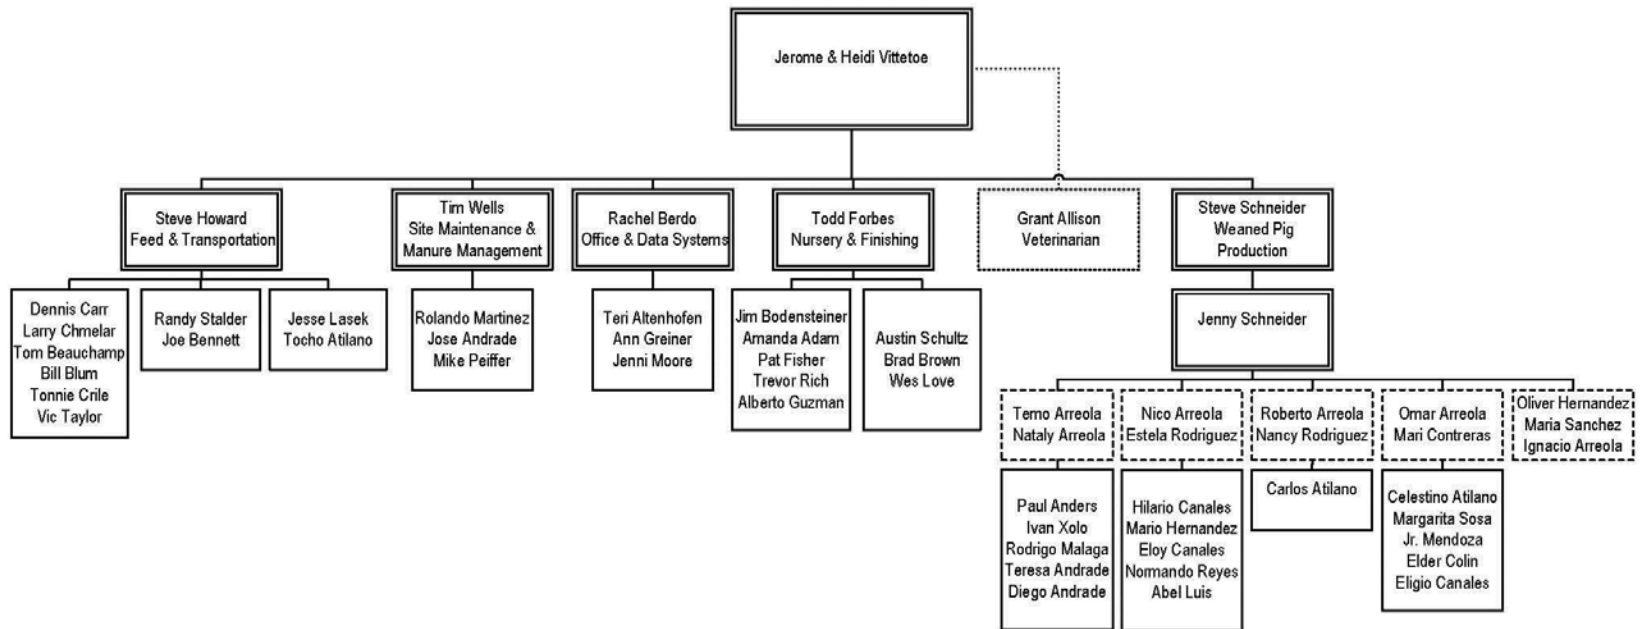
Jerome & Heidi Vittetoe

Steve Howard
Feed & Transportation

Tim Wells
Site Maintenance &
Manure Management

Rachel Berdo
Office & Data Systems

Todd Forbes
Nursery & Finishing

Grant Allison
Veterinarian

Steve Schneider
Weaned Pig
Production

Dennis Carr
Larry Chmelar
Tom Beauchamp
Bill Blum
Tonnie Crile
Vic Taylor

Randy Stalder
Joe Bennett

Jesse Lasek
Tocho Atilano

Rolando Martinez
Jose Andrade
Mike Peiffer

Teri Altenhofen
Ann Greiner
Jenni Moore

Jim Bodensteiner
Amanda Adam
Pat Fisher
Trevor Rich
Alberto Guzman

Austin Schultz
Brad Brown
Wes Love

Jenny Schneider

Temo Arreola
Nataly Arreola

Nico Arreola
Estela Rodriguez

Roberto Arreola
Nancy Rodriguez

Omar Arreola
Mari Contreras

Oliver Hernandez
Maria Sanchez
Ignacio Arreola

Paul Anders
Ivan Xolo
Rodrigo Malaga
Teresa Andrade
Diego Andrade

Hilario Canales
Mario Hernandez
Eloy Canales
Normando Reyes
Abel Luis

Carlos Atilano

Celestino Atilano
Margarita Sosa
Jr. Mendoza
Elder Colin
Eligio Canales